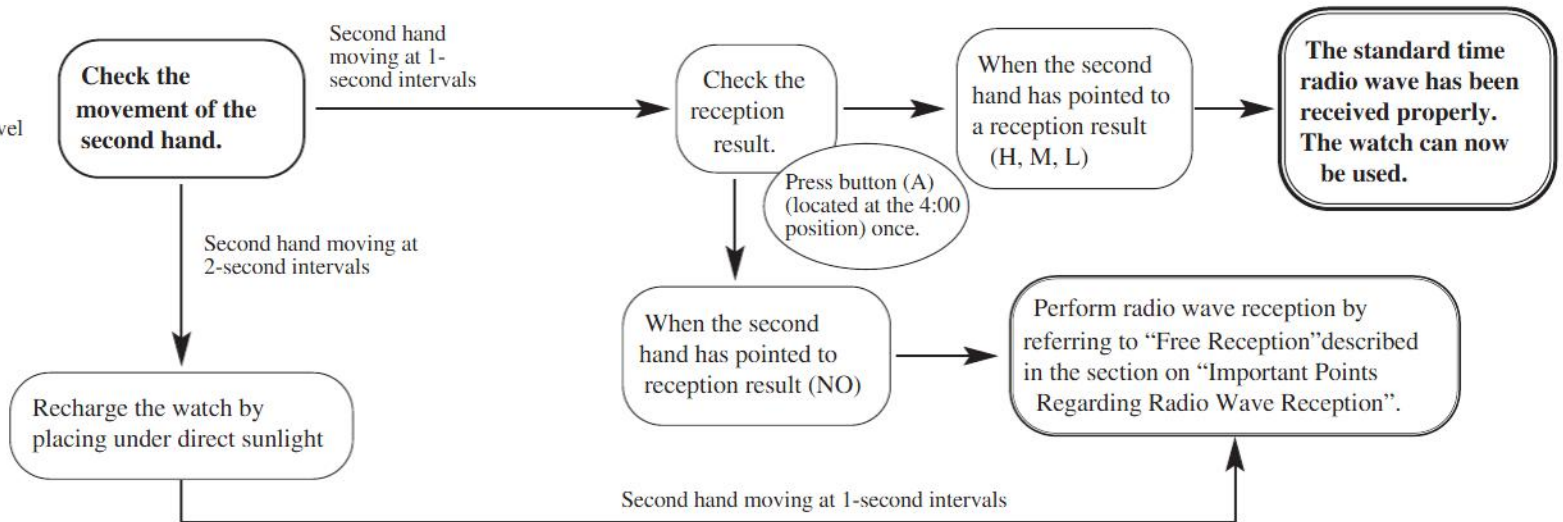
vel

Check the movement of the second hand.

Second hand moving at 1-second intervals

Check the reception result.

When the second hand has pointed to a reception result (H, M, L)

The standard time radio wave has been received properly. The watch can now be used.

Press button (A) (located at the 4:00 position) once.

Second hand moving at 2-second intervals

When the second hand has pointed to reception result (NO)

Perform radio wave reception by referring to "Free Reception"described in the section on "Important Points Regarding Radio Wave Reception".

Recharge the watch by placing under direct sunlight

Second hand moving at 1-second intervals